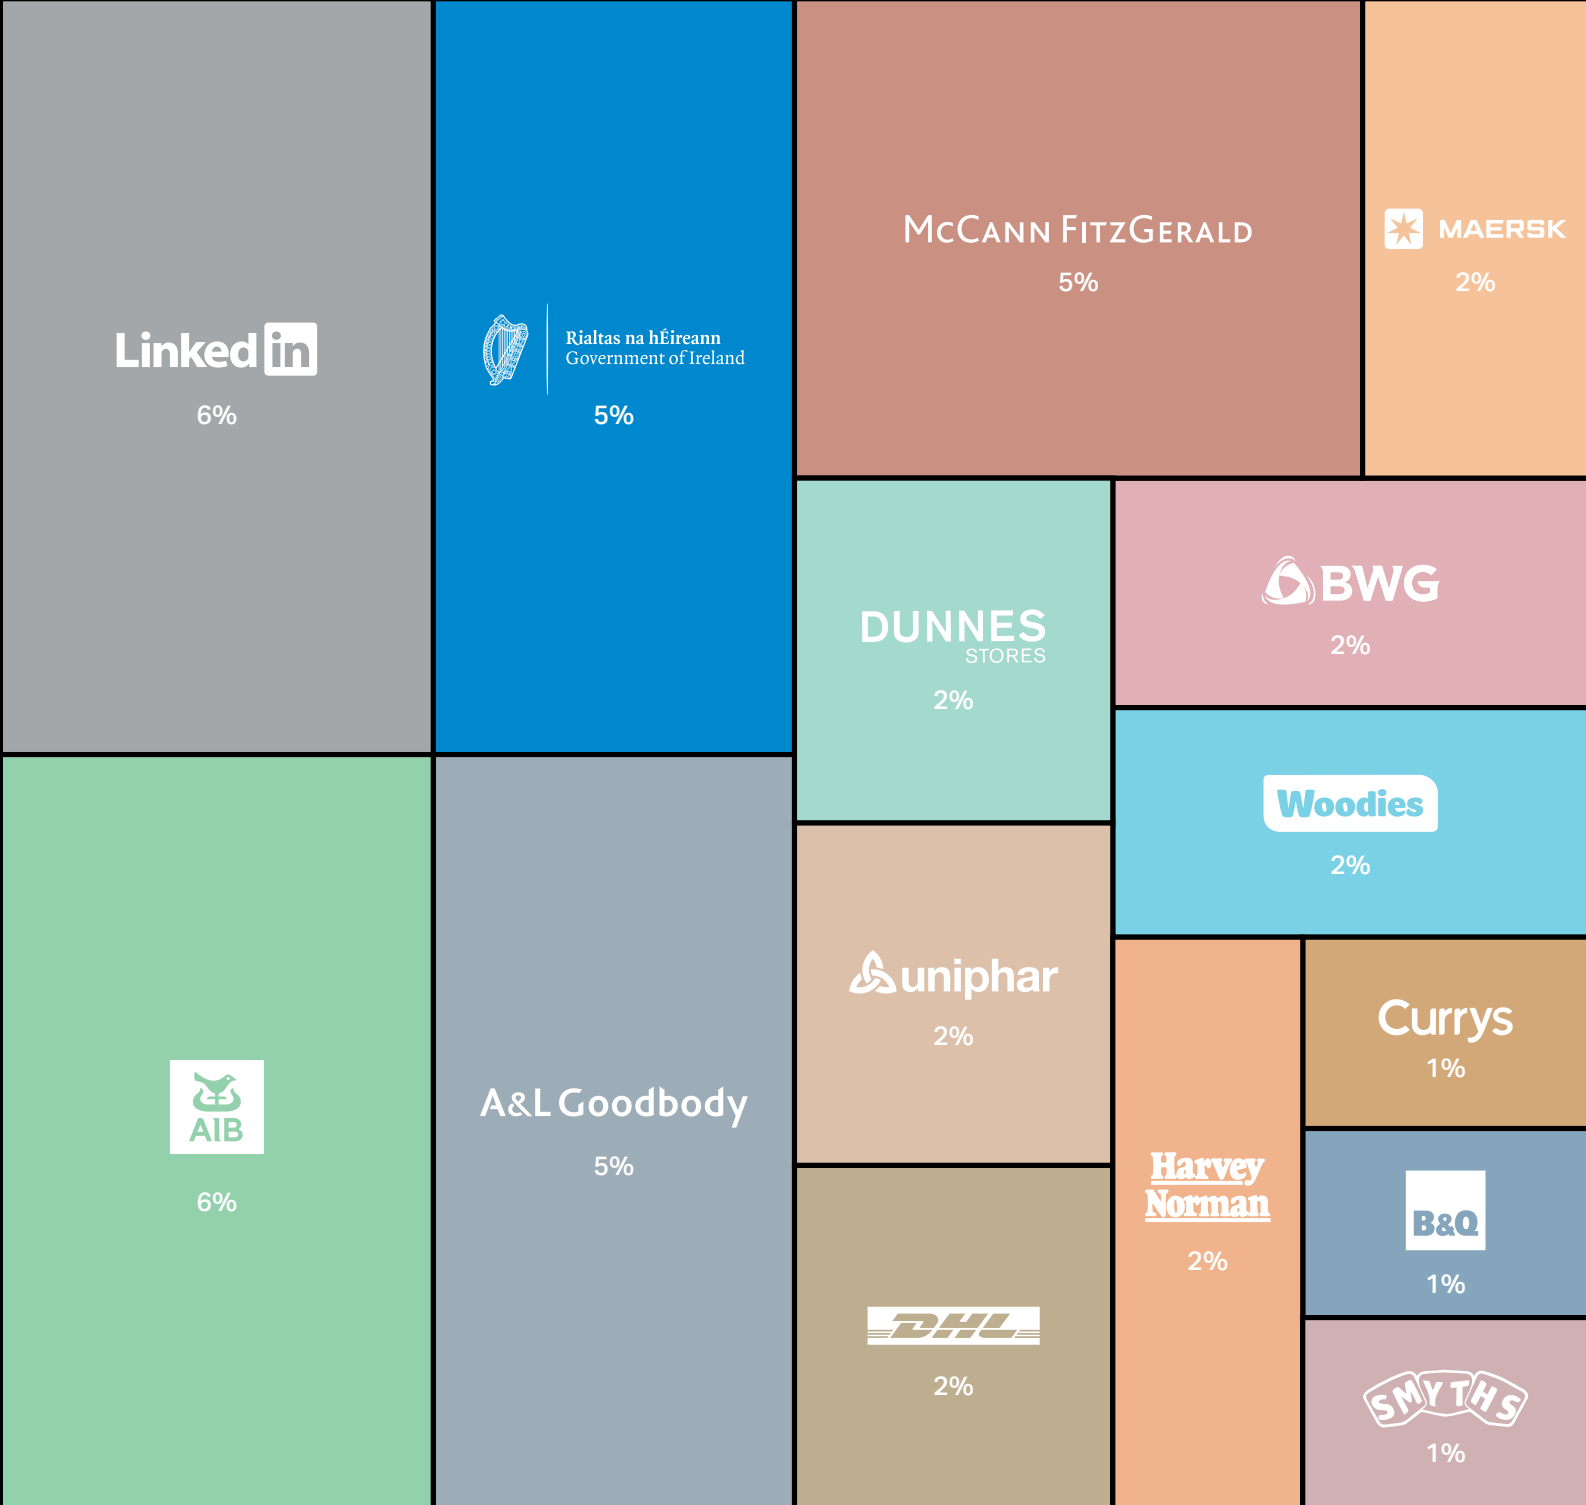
LinkedIn
6%

Rialtas na hÉireann
Government of Ireland
5%

McCann FitzGerald
5%

MAERSK
2%

DUNNES STORES
2%

BWG
2%

Woodies
2%

AIB
6%

A&L Goodbody
5%

uniphar
2%

Currys
1%

Harvey Norman
2%

B&Q
1%

DHL
2%

SMYTHS
1%